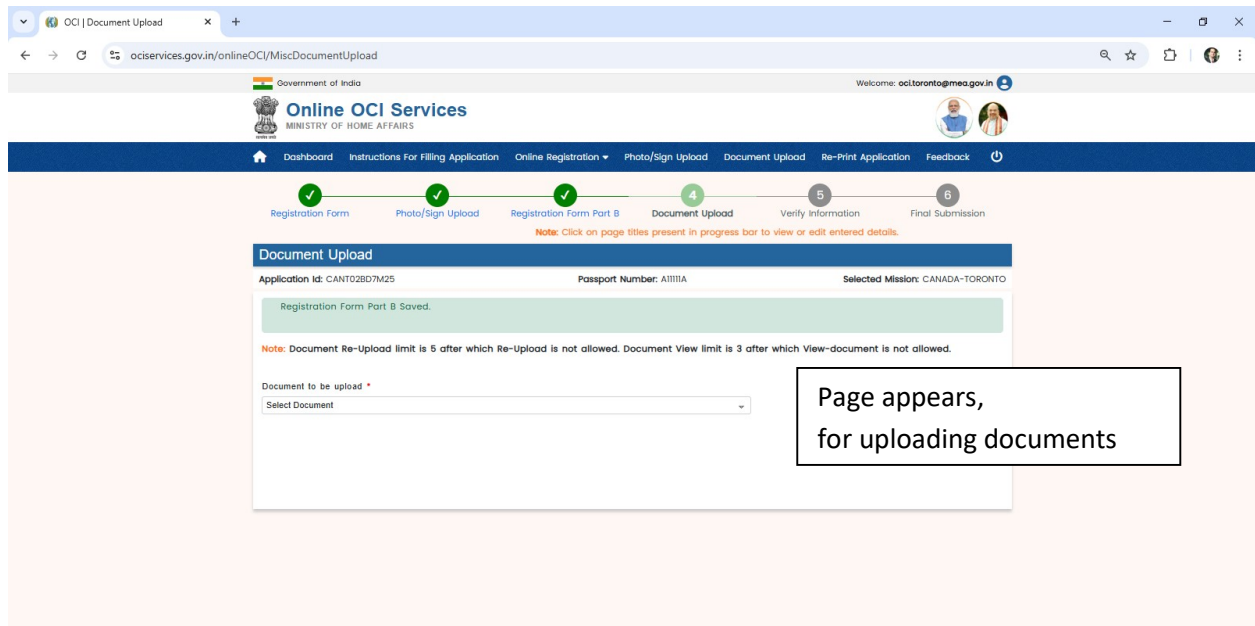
OCI | Document Upload

ociservices.gov.in/onlineOCI/MiscDocumentUpload

Government of India

Welcome: oci.toronto@mea.gov.in

Online OCI Services
MINISTRY OF HOME AFFAIRS

Dashboard Instructions For Filling Application Online Registration Photo/Sign Upload Document Upload Re-Print Application Feedback

Registration Form
Photo/Sign Upload
Registration Form Part B
4 Document Upload
5 Verify Information
6 Final Submission

Note: Click on page titles present in progress bar to view or edit entered details.

Document Upload

Application Id: CANT02BD7M25 Passport Number: A11111A Selected Mission: CANADA-TORONTO

Registration Form Part B Saved.

Note: Document Re-Upload limit is 5 after which Re-Upload is not allowed. Document View limit is 3 after which View-document is not allowed.

Document to be upload *
Select Document

Page appears,
for uploading documents